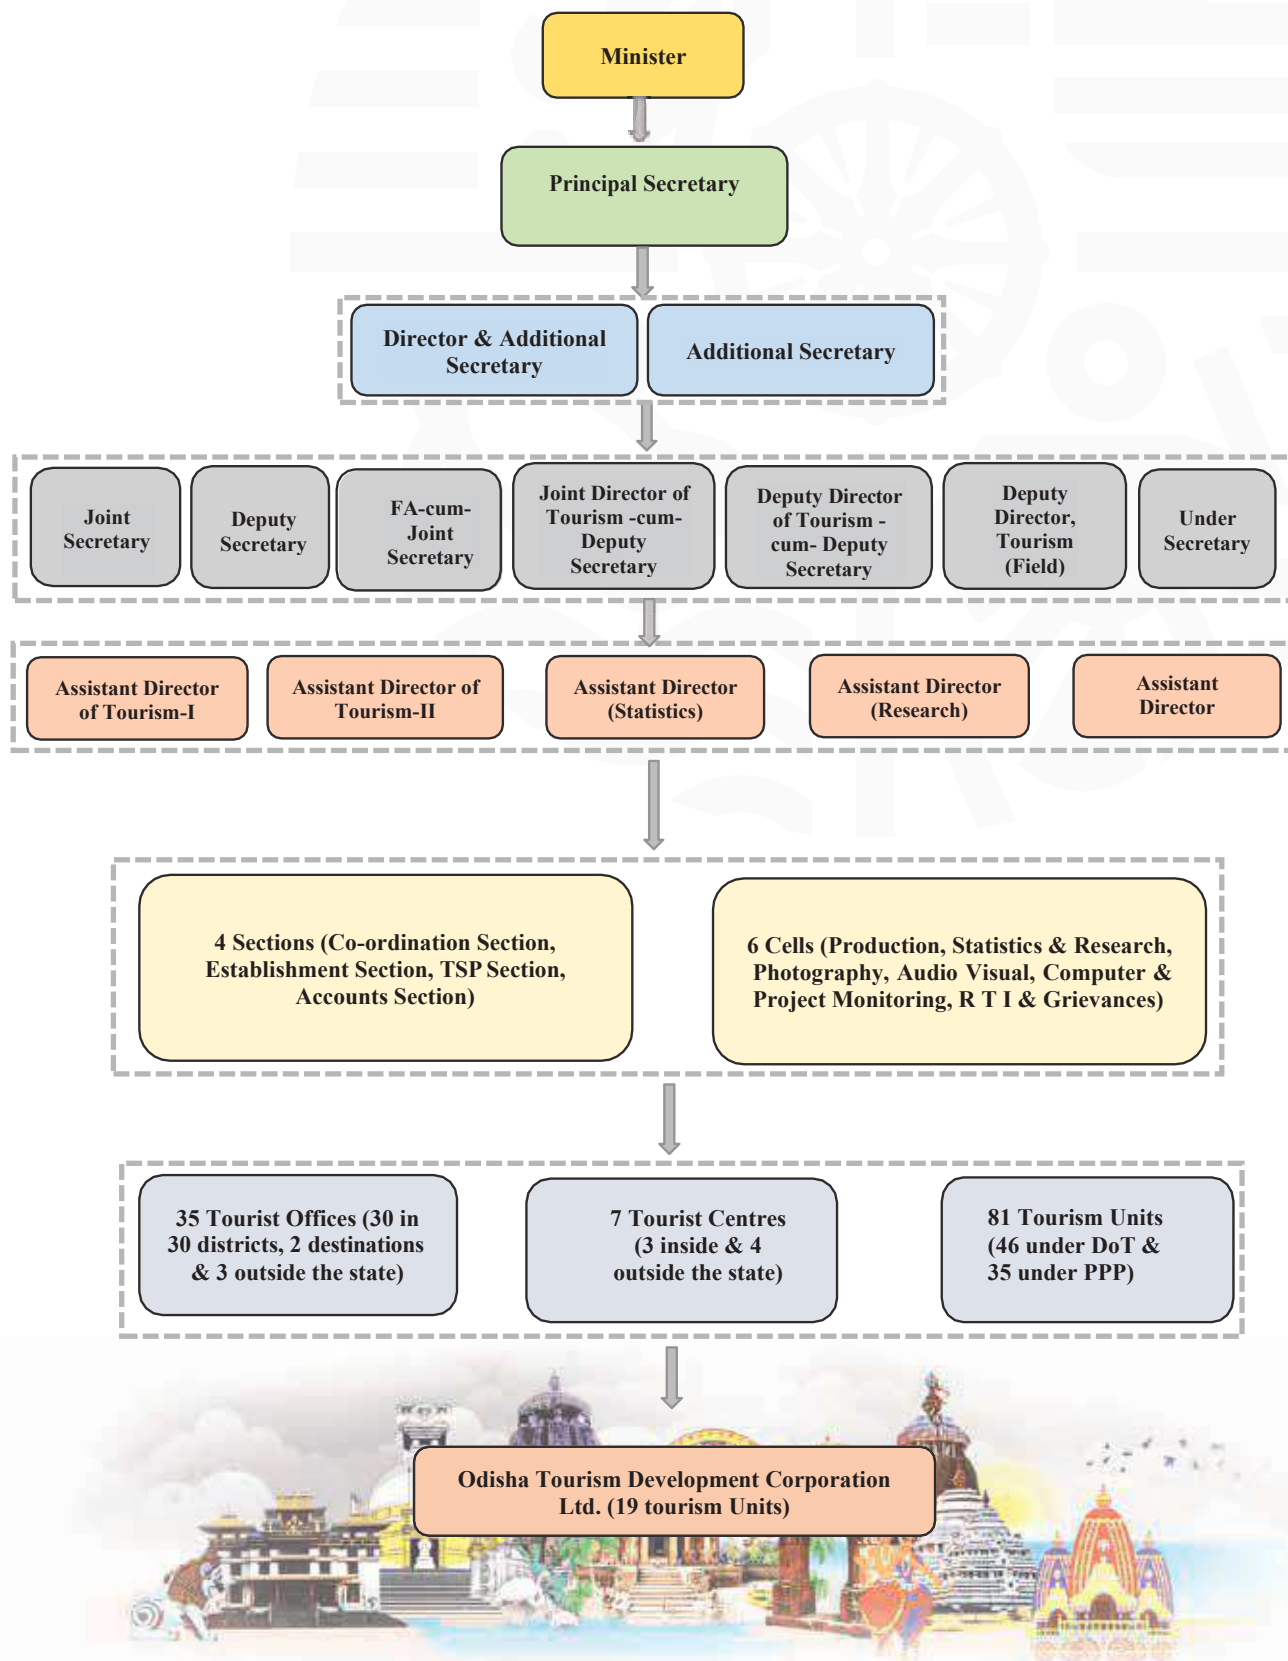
Minister

Principal Secretary

Director & Additional Secretary

Additional Secretary

Joint Secretary

Deputy Secretary

FA-cum-Joint Secretary

Joint Director of Tourism -cum-Deputy Secretary

Deputy Director of Tourism -cum- Deputy Secretary

Deputy Director, Tourism (Field)

Under Secretary

Assistant Director of Tourism-I

Assistant Director of Tourism-II

Assistant Director (Statistics)

Assistant Director (Research)

Assistant Director

4 Sections (Co-ordination Section, Establishment Section, TSP Section, Accounts Section)

6 Cells (Production, Statistics & Research, Photography, Audio Visual, Computer & Project Monitoring, R T I & Grievances)

35 Tourist Offices (30 in 30 districts, 2 destinations & 3 outside the state)

7 Tourist Centres (3 inside & 4 outside the state)

81 Tourism Units (46 under DoT & 35 under PPP)

Odisha Tourism Development Corporation Ltd. (19 tourism Units)